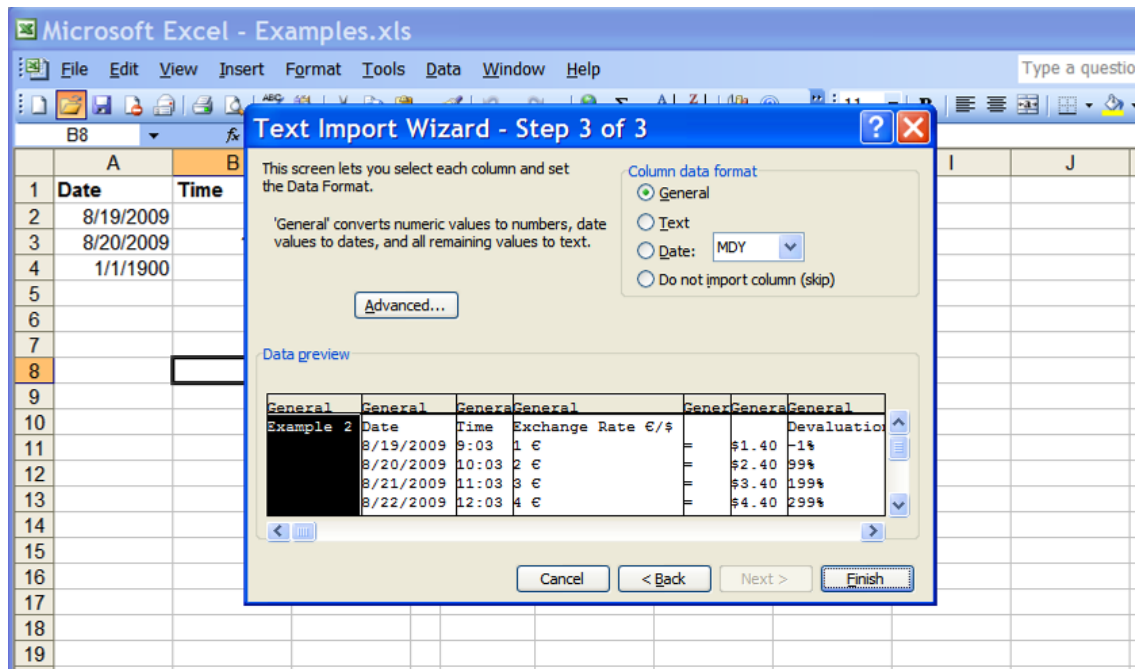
Microsoft Excel - Examples.xls

File Edit View Insert Format Tools Data Window Help

Type a questio

B8

| | A | B | | | | | | I | J |
|---|---|---|---|---|---|---|---|---|---|
| 1 | Date | Time | | | | | | | |
| 2 | 8/19/2009 | | | | | | | | |
| 3 | 8/20/2009 | | | | | | | | |
| 4 | 1/1/1900 | | | | | | | | |
| 5 | | | | | | | | | |
| 6 | | | | | | | | | |
| 7 | | | | | | | | | |
| 8 | | | | | | | | | |
| 9 | | | | | | | | | |
| 10 | | | | | | | | | |
| 11 | | | | | | | | | |
| 12 | | | | | | | | | |
| 13 | | | | | | | | | |
| 14 | | | | | | | | | |
| 15 | | | | | | | | | |
| 16 | | | | | | | | | |
| 17 | | | | | | | | | |
| 18 | | | | | | | | | |
| 19 | | | | | | | | | |

Text Import Wizard - Step 3 of 3

This screen lets you select each column and set the Data Format.

'General' converts numeric values to numbers, date values to dates, and all remaining values to text.

Advanced...

Column data format
General
Text
Date: MDY
Do not import column (skip)

Data preview

| General | General | Genera | General | Gener | Genera | General |
|---|---|---|---|---|---|---|
| Example 2 | Date | Time | Exchange Rate €/$ | | | Devaluatio |
| | 8/19/2009 | 9:03 | 1 € | = | $1.40 | -1% |
| | 8/20/2009 | 10:03 | 2 € | = | $2.40 | 99% |
| | 8/21/2009 | 11:03 | 3 € | = | $3.40 | 199% |
| | 8/22/2009 | 12:03 | 4 € | = | $4.40 | 299% |

Cancel < Back Next > Finish